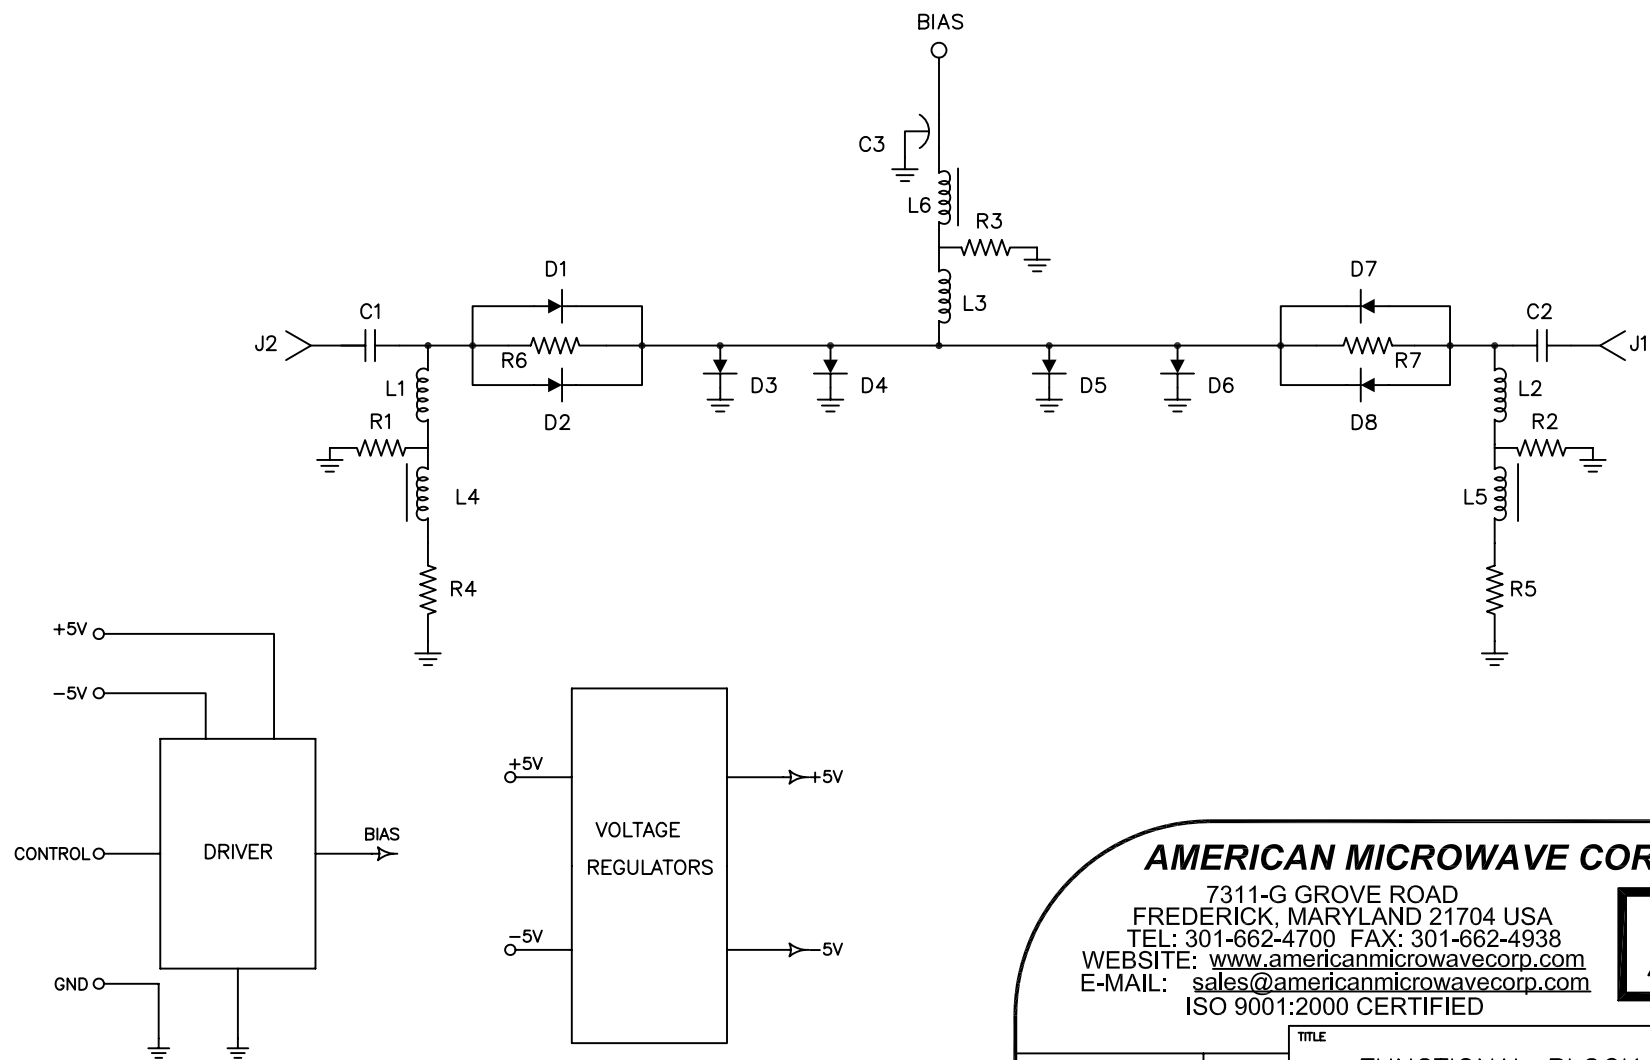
BIAS

C3

L6

R3

D1

L3

D7

J2

C1

R6

C2

J1

R7

D3

D4

D5

D6

L1

L2

D2

D8

R1

R2

L4

L5

R4

R5

+5V

−5V

DRIVER

CONTROL

BIAS

GND

+5V

VOLTAGE

REGULATORS

+5V

−5V

−5V

AMERICAN MICROWAVE COR

7311-G GROVE ROAD
FREDERICK, MARYLAND 21704 USA
TEL: 301-662-4700 FAX: 301-662-4938
WEBSITE: www.americanmicrowavecorp.com
E-MAIL: sales@americanmicrowavecorp.com
ISO 9001:2000 CERTIFIED

TITLE

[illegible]